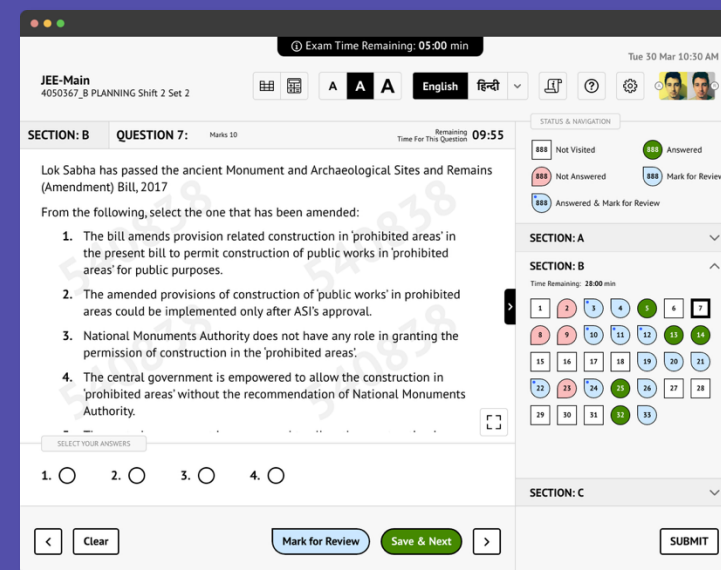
Exam Time Remaining: 05:00 min

Tue 30 Mar 10:30 AM

JEE-Main
4050367_B PLANNING Shift 2 Set 2

A A A English हिन्दी

SECTION: B QUESTION 7: Marks 10 Remaining Time For This Question 09:55

Lok Sabha has passed the ancient Monument and Archaeological Sites and Remains (Amendment) Bill, 2017

From the following, select the one that has been amended:

1. The bill amends provision related construction in 'prohibited areas' in the present bill to permit construction of public works in 'prohibited areas' for public purposes.

2. The amended provisions of construction of 'public works' in prohibited areas could be implemented only after ASI's approval.

3. National Monuments Authority does not have any role in granting the permission of construction in the 'prohibited areas'.

4. The central government is empowered to allow the construction in 'prohibited areas' without the recommendation of National Monuments Authority.

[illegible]

SELECT YOUR ANSWERS

1. 2. 3. 4.

STATUS & NAVIGATION

888 Not Visited
888 Answered
888 Not Answered
888 Mark for Review
888 Answered & Mark for Review

SECTION: A

SECTION: B
Time Remaining: 28:00 min

| 1 | 2 | 3 | 4 | 5 | 6 | 7 |
|---|---|---|---|---|---|---|
| 8 | 9 | 10 | 11 | 12 | 13 | 14 |
| 15 | 16 | 17 | 18 | 19 | 20 | 21 |
| 22 | 23 | 24 | 25 | 26 | 27 | 28 |
| 29 | 30 | 31 | 32 | 33 | | |

SECTION: C

Clear
Mark for Review
Save & Next
SUBMIT